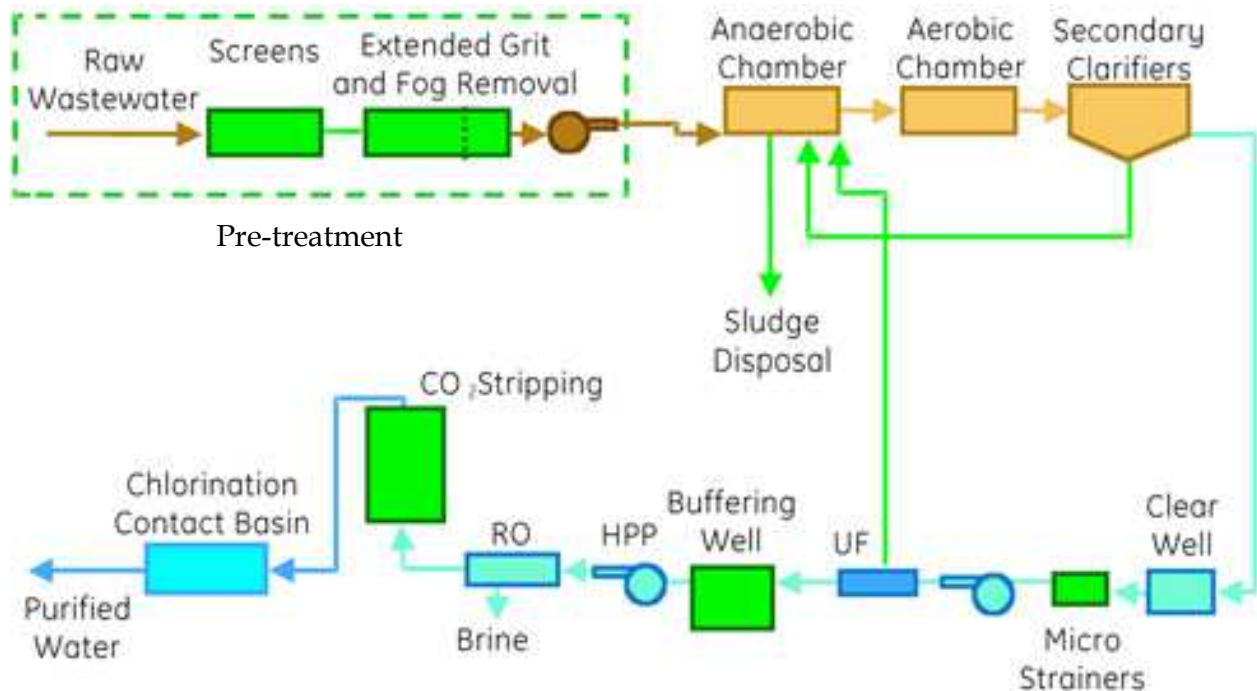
Raw Wastewater

Screens

Extended Grit and Fog Removal

Pre-treatment

Anaerobic Chamber

Aerobic Chamber

Secondary Clarifiers

Sludge Disposal

$CO_2$ Stripping

Chlorination Contact Basin

Purified Water

RO

Brine

HPP

Buffering Well

UF

Clear Well

Micro Strainers